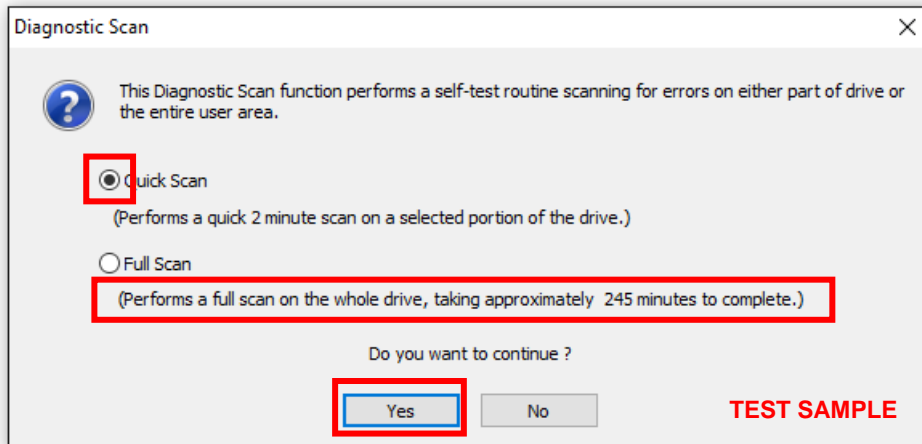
Diagnostic Scan

This Diagnostic Scan function performs a self-test routine scanning for errors on either part of drive or the entire user area.

Quick Scan

(Performs a quick 2 minute scan on a selected portion of the drive.)

Full Scan

(Performs a full scan on the whole drive, taking approximately 245 minutes to complete.)

Do you want to continue ?

Yes

No

TEST SAMPLE